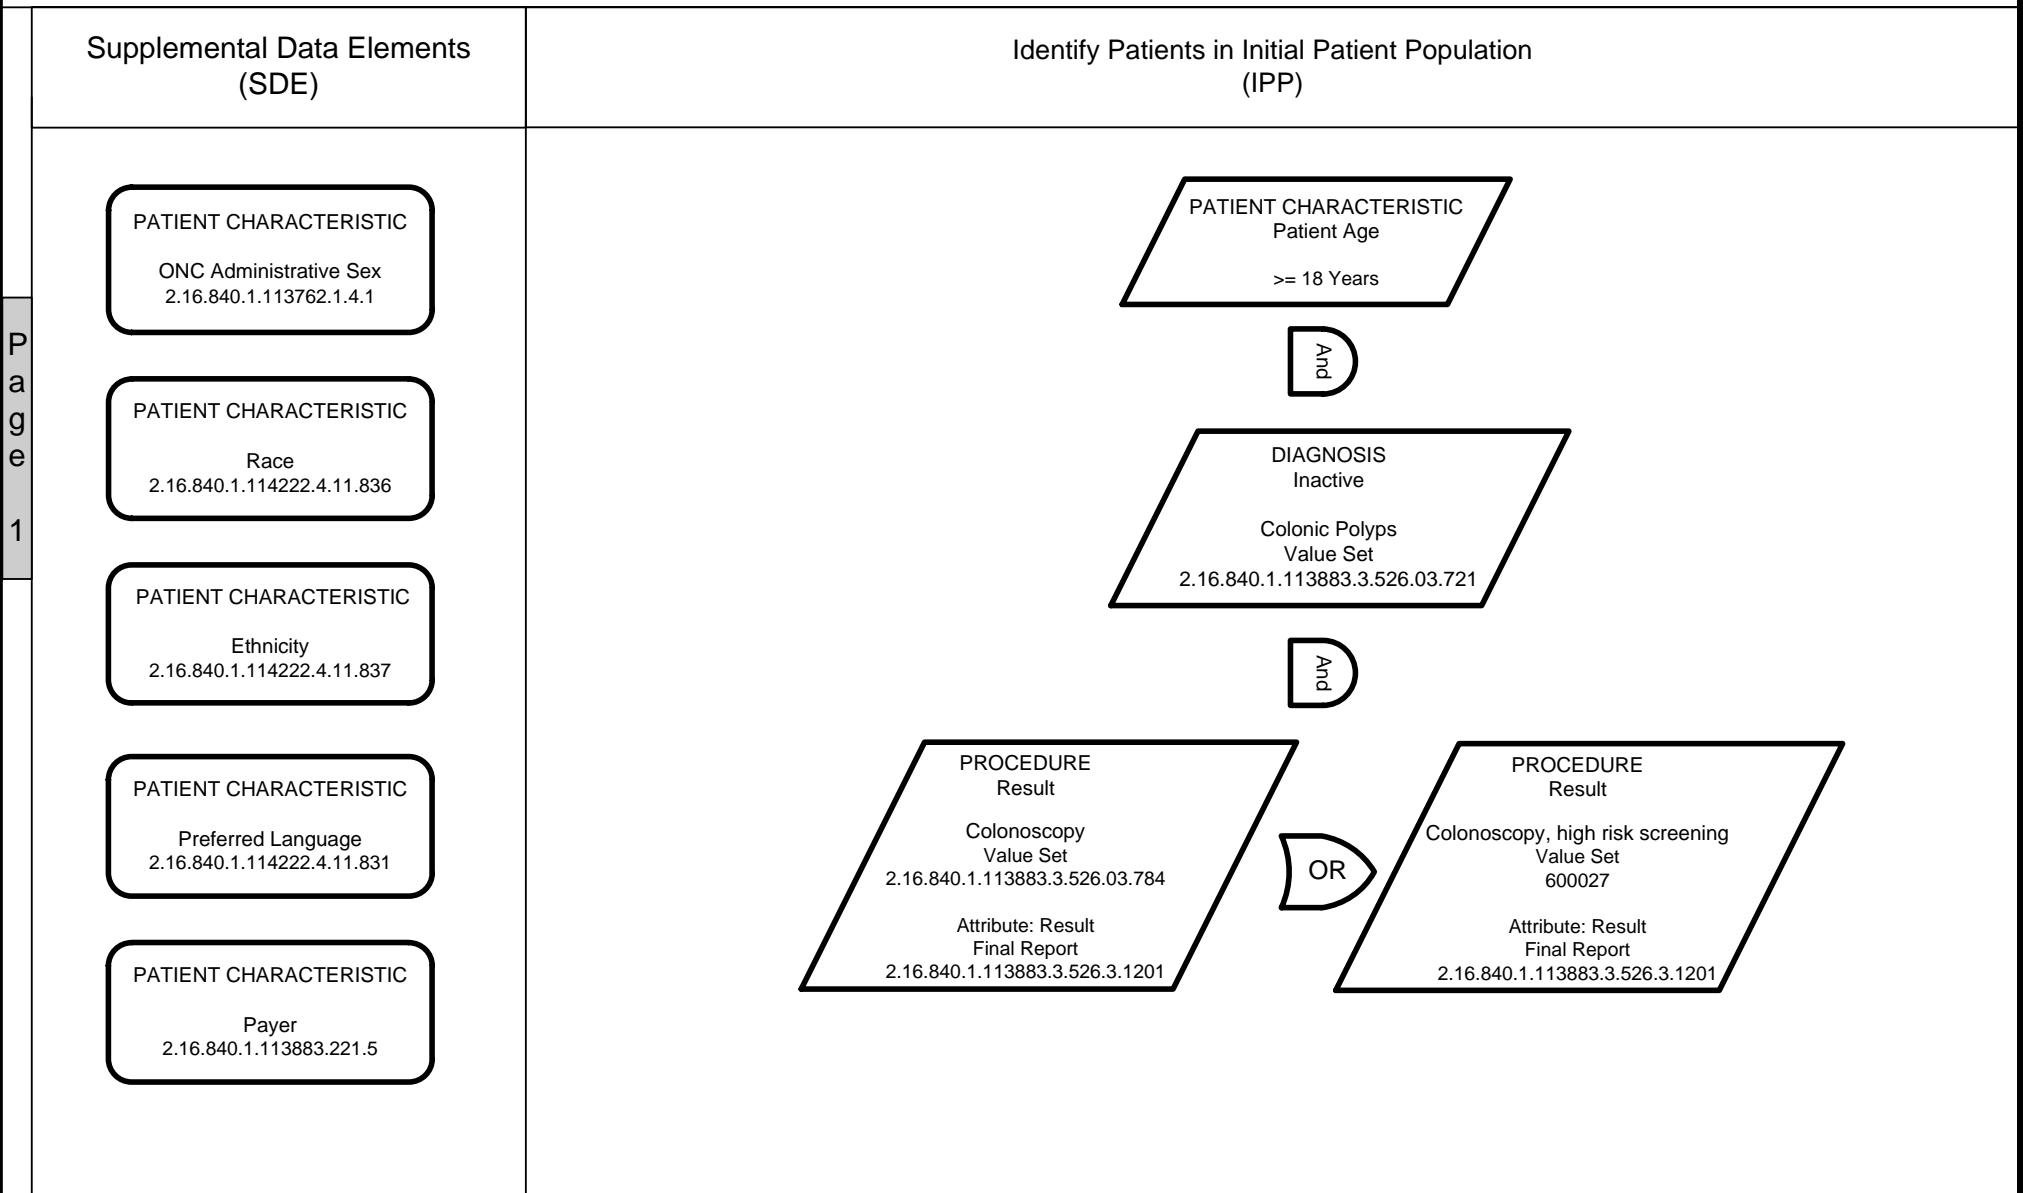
Page 1

Supplemental Data Elements (SDE)

PATIENT CHARACTERISTIC

ONC Administrative Sex
2.16.840.1.113762.1.4.1

PATIENT CHARACTERISTIC

Race
2.16.840.1.114222.4.11.836

PATIENT CHARACTERISTIC

Ethnicity
2.16.840.1.114222.4.11.837

PATIENT CHARACTERISTIC

Preferred Language
2.16.840.1.114222.4.11.831

PATIENT CHARACTERISTIC

Payer
2.16.840.1.113883.221.5

Identify Patients in Initial Patient Population (IPP)

PATIENT CHARACTERISTIC
Patient Age

>= 18 Years

And

DIAGNOSIS
Inactive

Colonic Polyps
Value Set
2.16.840.1.113883.3.526.03.721

And

PROCEDURE
Result

Colonoscopy
Value Set
2.16.840.1.113883.3.526.03.784

Attribute: Result
Final Report
2.16.840.1.113883.3.526.3.1201

OR

PROCEDURE
Result

Colonoscopy, high risk screening
Value Set
600027

Attribute: Result
Final Report
2.16.840.1.113883.3.526.3.1201